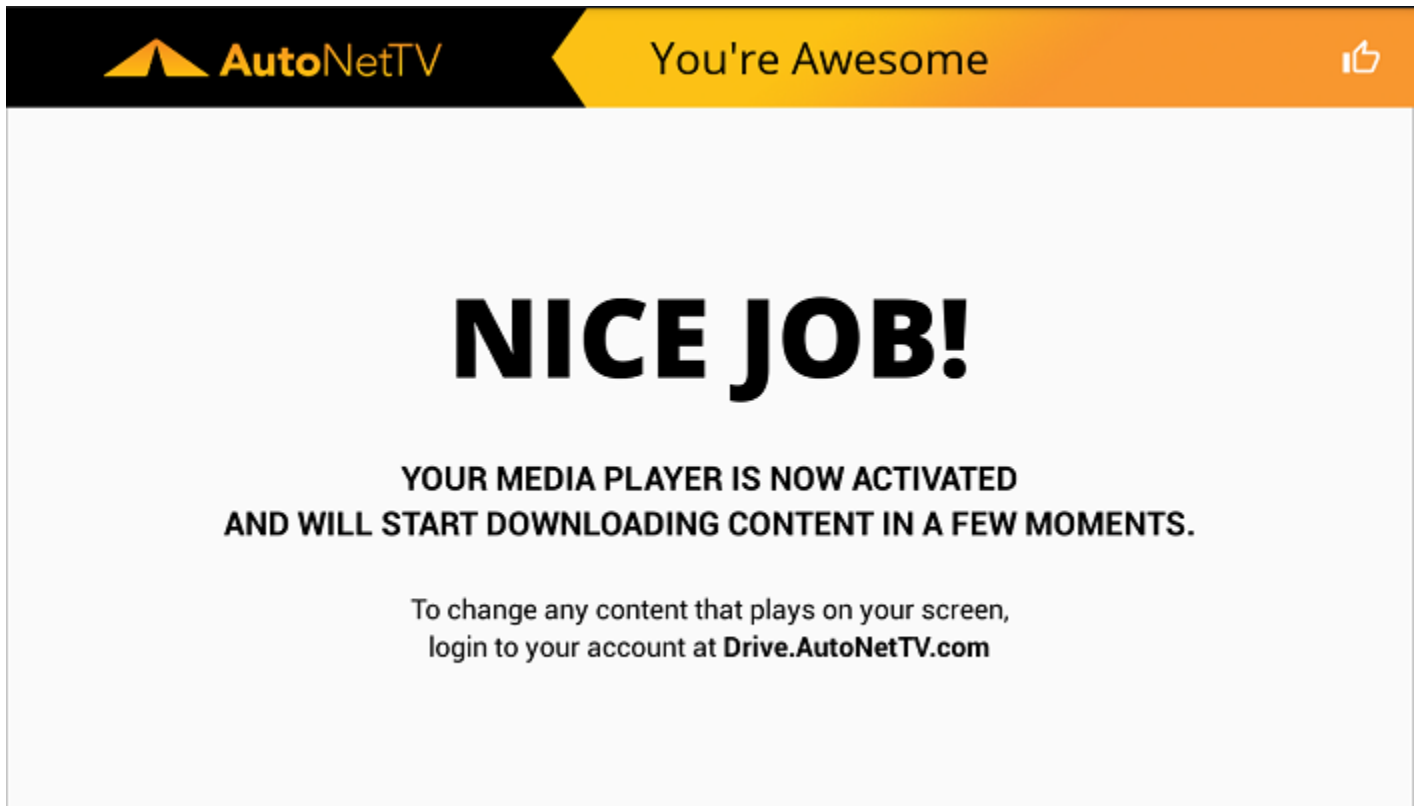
AutoNetTV

You're Awesome

NICE JOB!

YOUR MEDIA PLAYER IS NOW ACTIVATED AND WILL START DOWNLOADING CONTENT IN A FEW MOMENTS.

To change any content that plays on your screen, login to your account at Drive.AutoNetTV.com